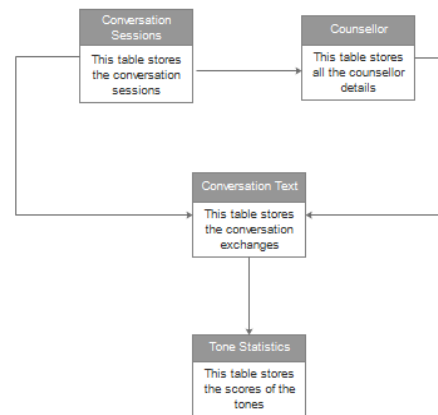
Conversation Sessions

This table stores the conversation sessions

Counsellor

This table stores all the counsellor details

Conversation Text

This table stores the conversation exchanges

Tone Statistics

This table stores the scores of the tones